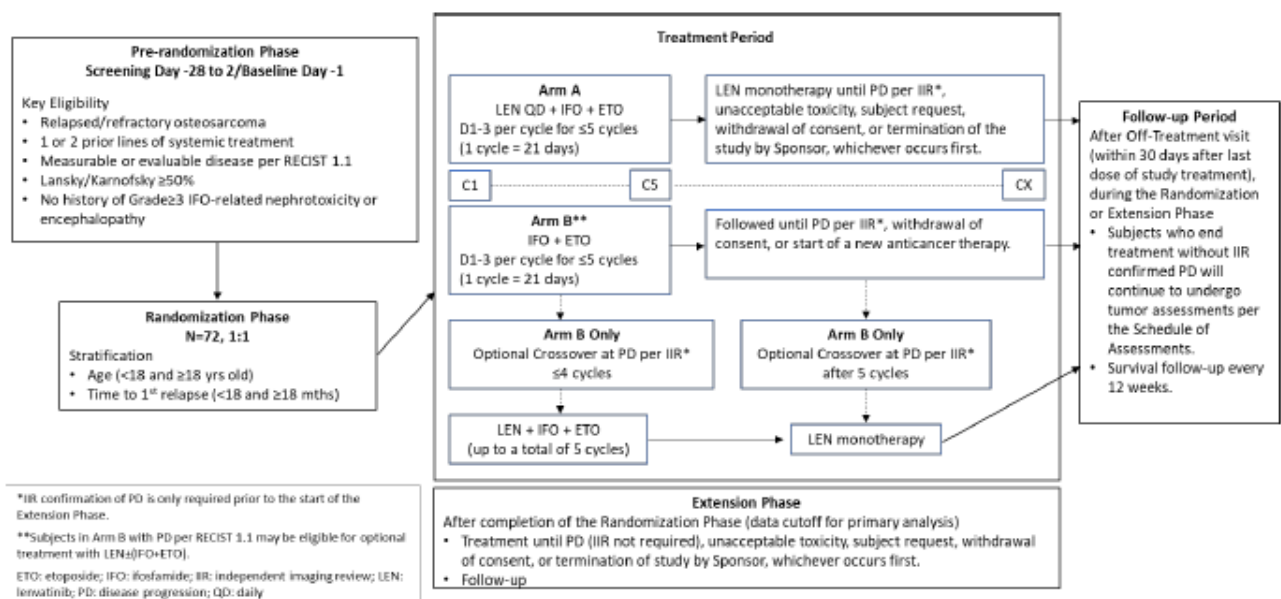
Pre-randomization Phase
Screening Day -28 to 2/Baseline Day -1

Key Eligibility
• Relapsed/refractory osteosarcoma
• 1 or 2 prior lines of systemic treatment
• Measurable or evaluable disease per RECIST 1.1
• Lansky/Karnofsky ≥50%
• No history of Grade≥3 IFO-related nephrotoxicity or encephalopathy

Randomization Phase
N=72, 1:1
Stratification
• Age (<18 and ≥18 yrs old)
• Time to 1$^{st}$ relapse (<18 and ≥18 mths)

Treatment Period

Arm A
LEN QD + IFO + ETO
D1-3 per cycle for ≤5 cycles
(1 cycle = 21 days)

LEN monotherapy until PD per IIR*, unacceptable toxicity, subject request, withdrawal of consent, or termination of the study by Sponsor, whichever occurs first.

C1

C5

CX

Arm B**
IFO + ETO
D1-3 per cycle for ≤5 cycles
(1 cycle = 21 days)

Followed until PD per IIR*, withdrawal of consent, or start of a new anticancer therapy.

Arm B Only
Optional Crossover at PD per IIR*
≤4 cycles

Arm B Only
Optional Crossover at PD per IIR*
after 5 cycles

LEN + IFO + ETO
(up to a total of 5 cycles)

LEN monotherapy

Follow-up Period
After Off-Treatment visit (within 30 days after last dose of study treatment), during the Randomization or Extension Phase
• Subjects who end treatment without IIR confirmed PD will continue to undergo tumor assessments per the Schedule of Assessments.
• Survival follow-up every 12 weeks.

*IIR confirmation of PD is only required prior to the start of the Extension Phase.

**Subjects in Arm B with PD per RECIST 1.1 may be eligible for optional treatment with LEN+(IFO+ETO).

ETO: etoposide; IFO: ifosfamide; IIR: independent imaging review; LEN: lenvatinib; PD: disease progression; QD: daily

Extension Phase
After completion of the Randomization Phase (data cutoff for primary analysis)
• Treatment until PD (IIR not required), unacceptable toxicity, subject request, withdrawal of consent, or termination of study by Sponsor, whichever occurs first.
• Follow-up